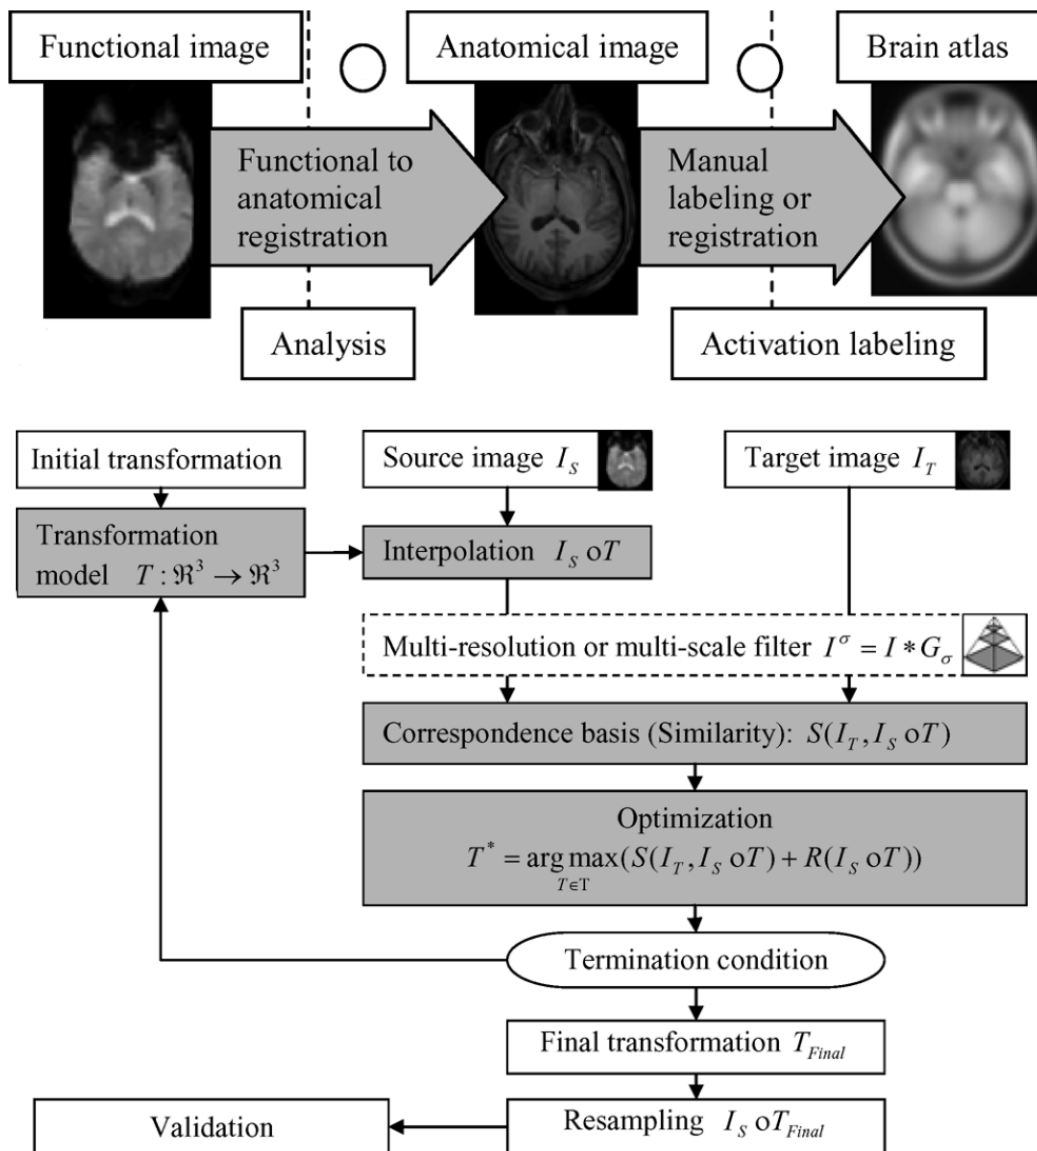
Functional image

Anatomical image

Brain atlas

Functional to anatomical registration

Manual labeling or registration

Analysis

Activation labeling

Initial transformation

Source image $I_S$

Target image $I_T$

Transformation model $T:\Re^3 \rightarrow \Re^3$

Interpolation $I_S \circ T$

Multi-resolution or multi-scale filter $I^\sigma = I * G_\sigma$

Correspondence basis (Similarity): $S(I_T, I_S \circ T)$

Optimization
$T^* = \arg\max_{T \in \mathrm{T}}(S(I_T, I_S \circ T) + R(I_S \circ T))$

Termination condition

Final transformation $T_{Final}$

Validation

Resampling $I_S \circ T_{Final}$